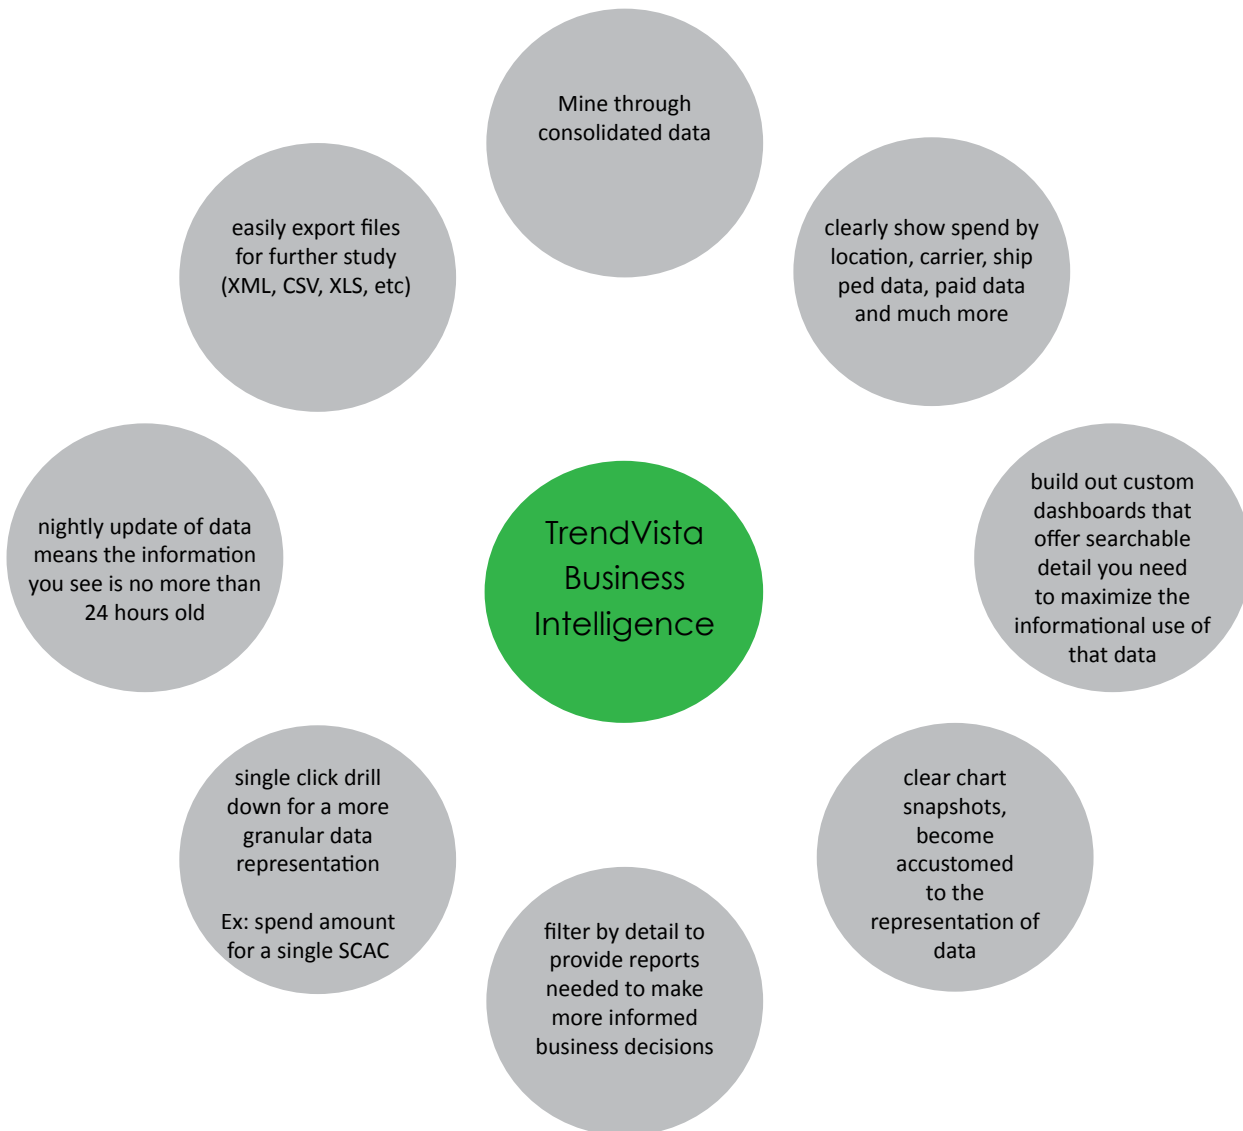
Mine through consolidated data

easily export files for further study (XML, CSV, XLS, etc)

clearly show spend by location, carrier, ship ped data, paid data and much more

nightly update of data means the information you see is no more than 24 hours old

TrendVista Business Intelligence

build out custom dashboards that offer searchable detail you need to maximize the informational use of that data

single click drill down for a more granular data representation

Ex: spend amount for a single SCAC

clear chart snapshots, become accustomed to the representation of data

filter by detail to provide reports needed to make more informed business decisions